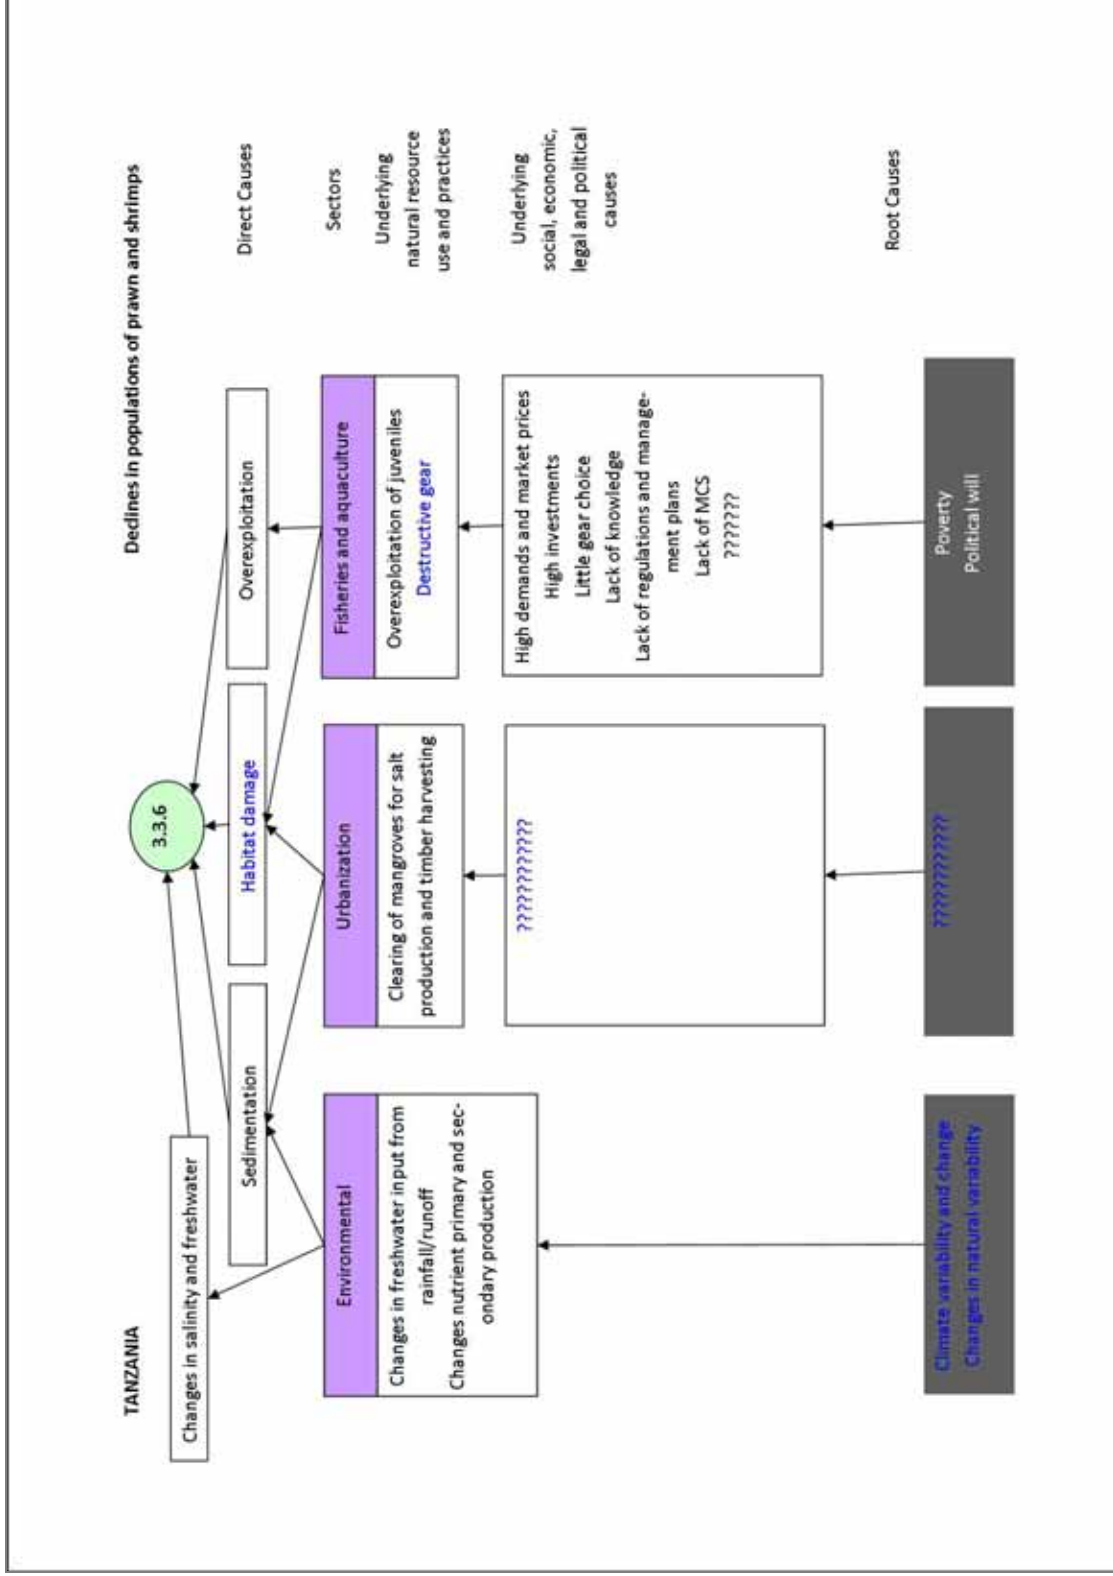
Declines in populations of prawn and shrimps

TANZANIA

3.3.6

Direct Causes

Changes in salinity and freshwater

Sedimentation

Habitat damage

Overexploitation

Sectors

Environmental

Urbanization

Fisheries and aquaculture

Underlying natural resource use and practices

Changes in freshwater input from rainfall/runoff
Changes nutrient primary and secondary production

Clearing of mangroves for salt production and timber harvesting

Overexploitation of juveniles
Destructive gear

Underlying social, economic, legal and political causes

????????????

High demands and market prices
High investments
Little gear choice
Lack of knowledge
Lack of regulations and management plans
Lack of MCS
???????

Root Causes

Climate variability and change
Changes in natural variability

????????????

Poverty
Political will